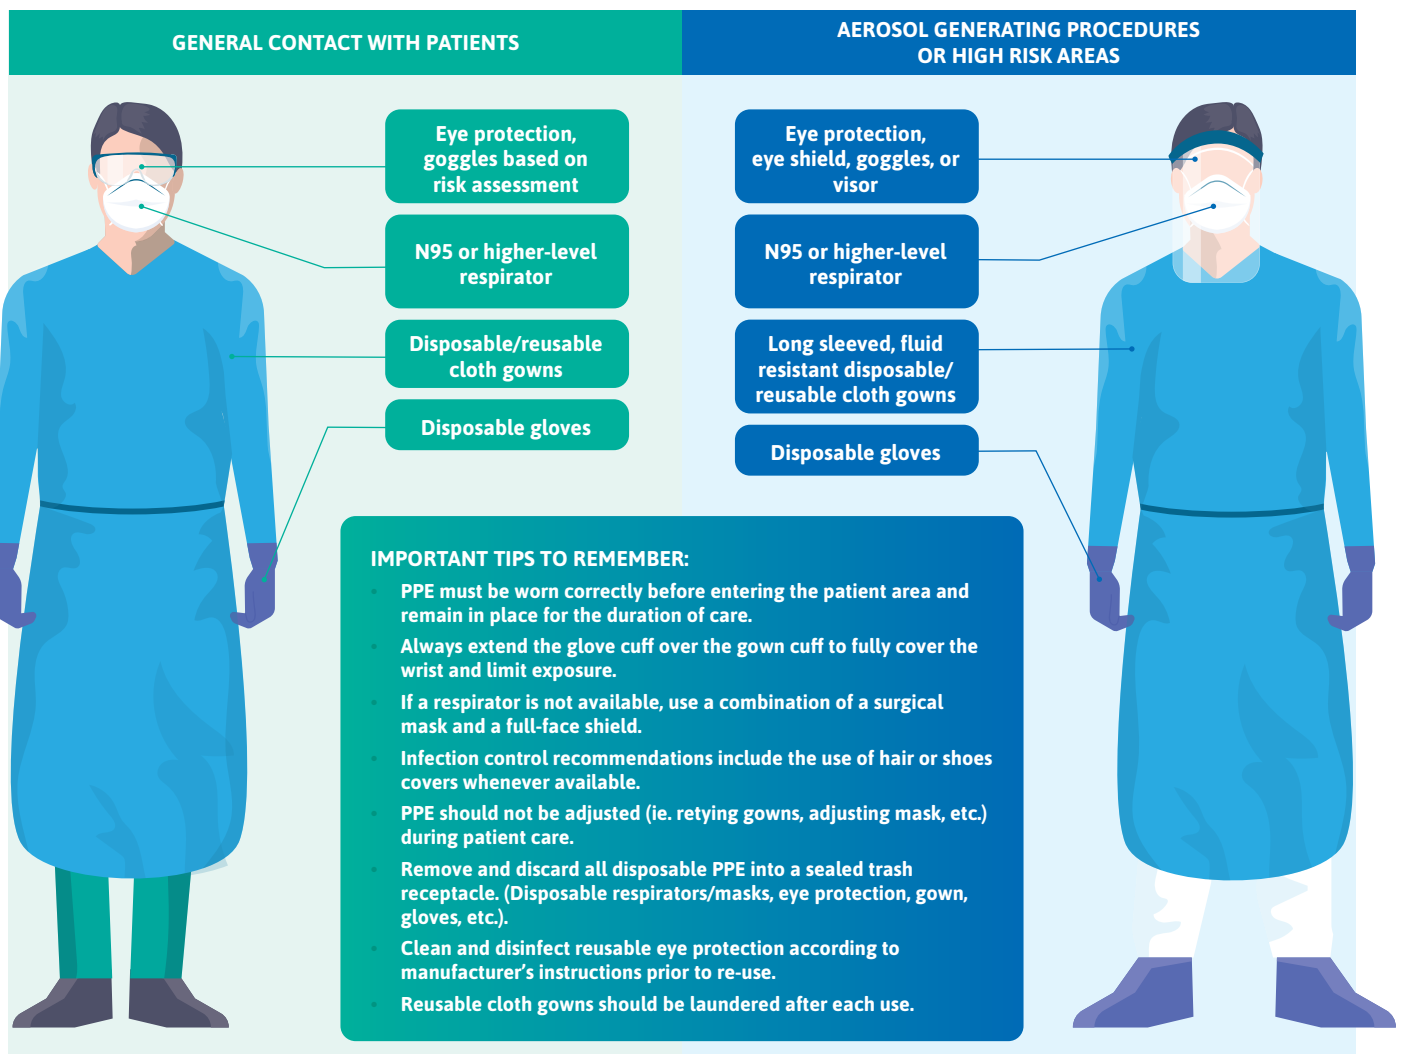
GENERAL CONTACT WITH PATIENTS

Eye protection, goggles based on risk assessment

N95 or higher-level respirator

Disposable/reusable cloth gowns

Disposable gloves

AEROSOL GENERATING PROCEDURES OR HIGH RISK AREAS

Eye protection, eye shield, goggles, or visor

N95 or higher-level respirator

Long sleeved, fluid resistant disposable/ reusable cloth gowns

Disposable gloves

IMPORTANT TIPS TO REMEMBER:

- PPE must be worn correctly before entering the patient area and remain in place for the duration of care.
- Always extend the glove cuff over the gown cuff to fully cover the wrist and limit exposure.
- If a respirator is not available, use a combination of a surgical mask and a full-face shield.
- Infection control recommendations include the use of hair or shoes covers whenever available.
- PPE should not be adjusted (ie. retying gowns, adjusting mask, etc.) during patient care.
- Remove and discard all disposable PPE into a sealed trash receptacle. (Disposable respirators/masks, eye protection, gown, gloves, etc.).
- Clean and disinfect reusable eye protection according to manufacturer's instructions prior to re-use.
- Reusable cloth gowns should be laundered after each use.